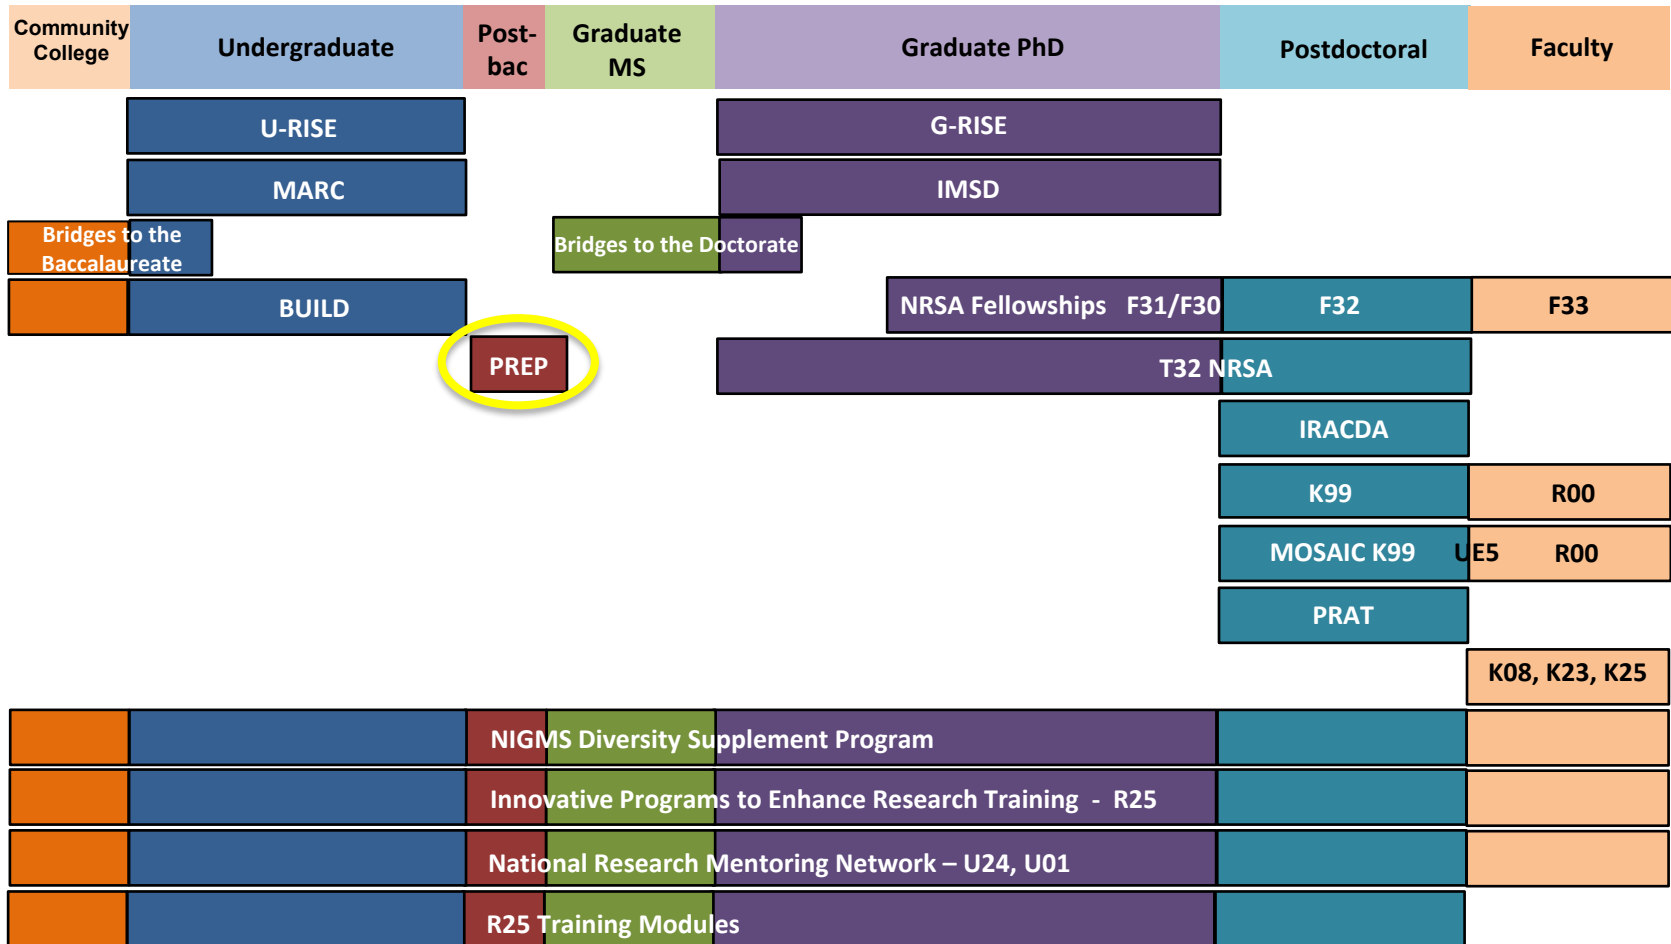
| Community College | Undergraduate | Post-bac | Graduate MS | Graduate PhD | Postdoctoral | Faculty |
|---|---|---|---|---|---|---|

U-RISE

G-RISE

MARC

IMSD

Bridges to the Baccalaureate

Bridges to the Doctorate

BUILD

NRSA Fellowships F31/F30

F32

F33

PREP

T32 NRSA

IRACDA

K99

R00

MOSAIC K99

UE5

R00

PRAT

K08, K23, K25

NIGMS Diversity Supplement Program

Innovative Programs to Enhance Research Training - R25

National Research Mentoring Network – U24, U01

R25 Training Modules